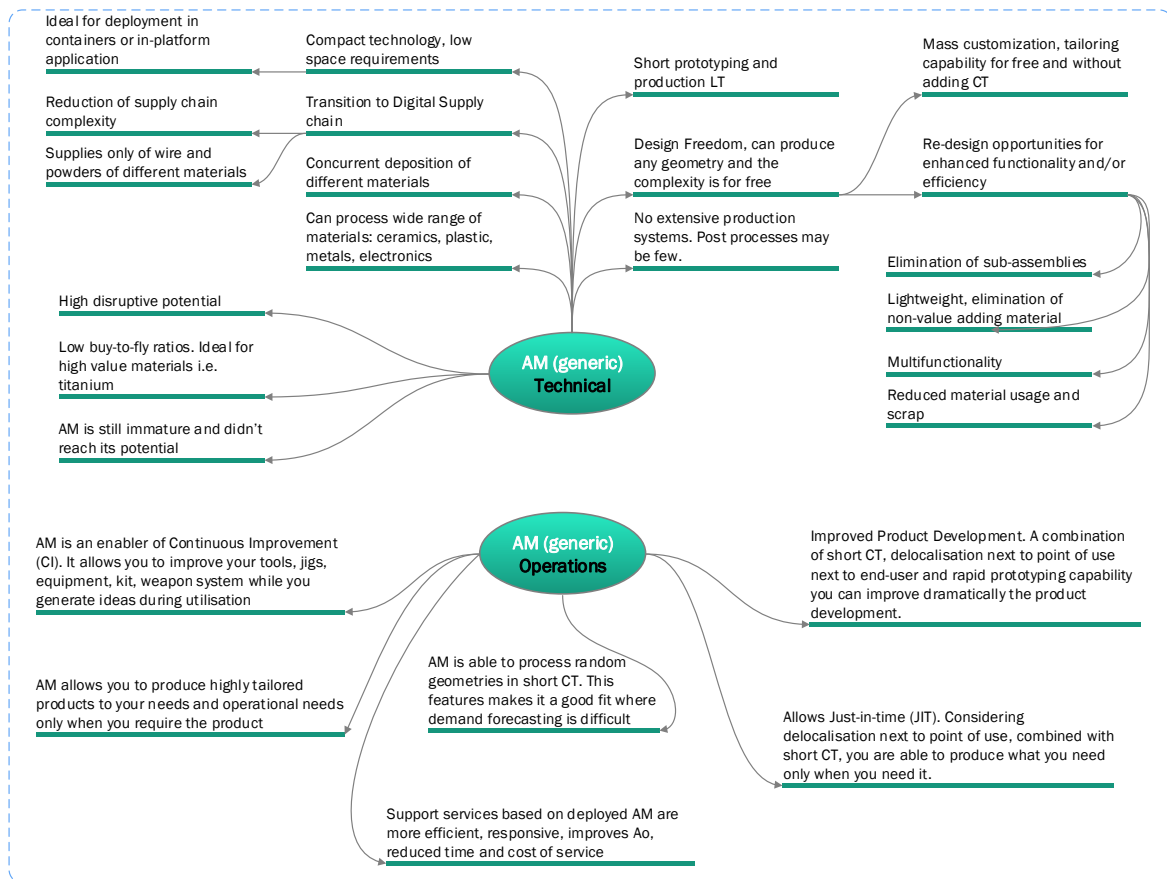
Ideal for deployment in containers or in-platform application

Compact technology, low space requirements

Short prototyping and production LT

Mass customization, tailoring capability for free and without adding CT

Reduction of supply chain complexity

Transition to Digital Supply chain

Supplies only of wire and powders of different materials

Concurrent deposition of different materials

Design Freedom, can produce any geometry and the complexity is for free

Re-design opportunities for enhanced functionality and/or efficiency

Can process wide range of materials: ceramics, plastic, metals, electronics

No extensive production systems. Post processes may be few.

Elimination of sub-assemblies

High disruptive potential

Lightweight, elimination of non-value adding material

Low buy-to-fly ratios. Ideal for high value materials i.e. titanium

AM (generic) Technical

Multifunctionality

Reduced material usage and scrap

AM is still immature and didn't reach its potential

AM (generic) Operations

AM is an enabler of Continuous Improvement (CI). It allows you to improve your tools, jigs, equipment, kit, weapon system while you generate ideas during utilisation

Improved Product Development. A combination of short CT, delocalisation next to point of use next to end-user and rapid prototyping capability you can improve dramatically the product development.

AM is able to process random geometries in short CT. This features makes it a good fit where demand forecasting is difficult

AM allows you to produce highly tailored products to your needs and operational needs only when you require the product

Allows Just-in-time (JIT). Considering delocalisation next to point of use, combined with short CT, you are able to produce what you need only when you need it.

Support services based on deployed AM are more efficient, responsive, improves Ao, reduced time and cost of service